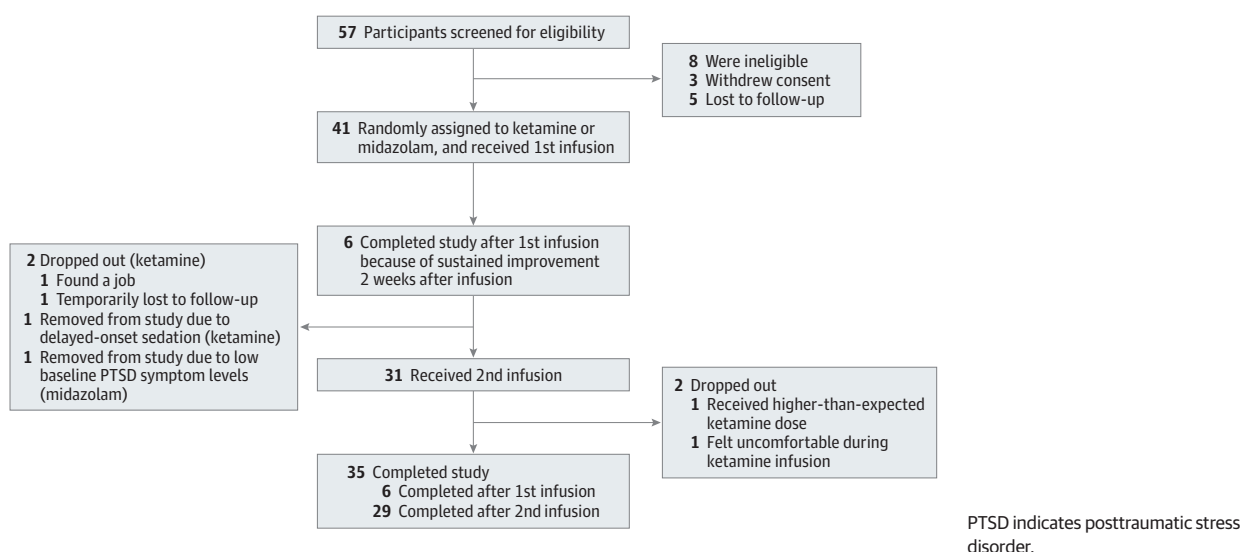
57 Participants screened for eligibility

8 Were ineligible
3 Withdrew consent
5 Lost to follow-up

41 Randomly assigned to ketamine or midazolam, and received 1st infusion

6 Completed study after 1st infusion because of sustained improvement 2 weeks after infusion

2 Dropped out (ketamine)
1 Found a job
1 Temporarily lost to follow-up
1 Removed from study due to delayed-onset sedation (ketamine)
1 Removed from study due to low baseline PTSD symptom levels (midazolam)

31 Received 2nd infusion

2 Dropped out
1 Received higher-than-expected ketamine dose
1 Felt uncomfortable during ketamine infusion

35 Completed study
6 Completed after 1st infusion
29 Completed after 2nd infusion

PTSD indicates posttraumatic stress disorder.